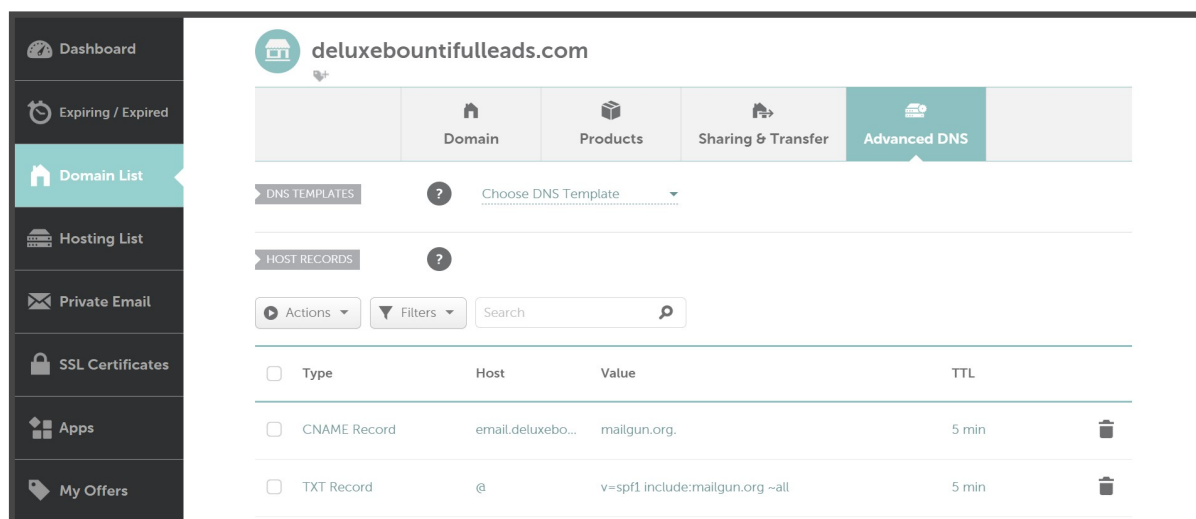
Dashboard
Expiring / Expired
Domain List
Hosting List
Private Email
SSL Certificates
Apps
My Offers

deluxebountifulleads.com

Domain
Products
Sharing & Transfer
Advanced DNS

DNS TEMPLATES
?
Choose DNS Template

HOST RECORDS
?

Actions
Filters
Search

| | Type | Host | Value | TTL | |
|---|---|---|---|---|---|
| | CNAME Record | email.deluxebo... | mailgun.org. | 5 min | |
| | TXT Record | @ | v=spf1 include:mailgun.org ~all | 5 min | |